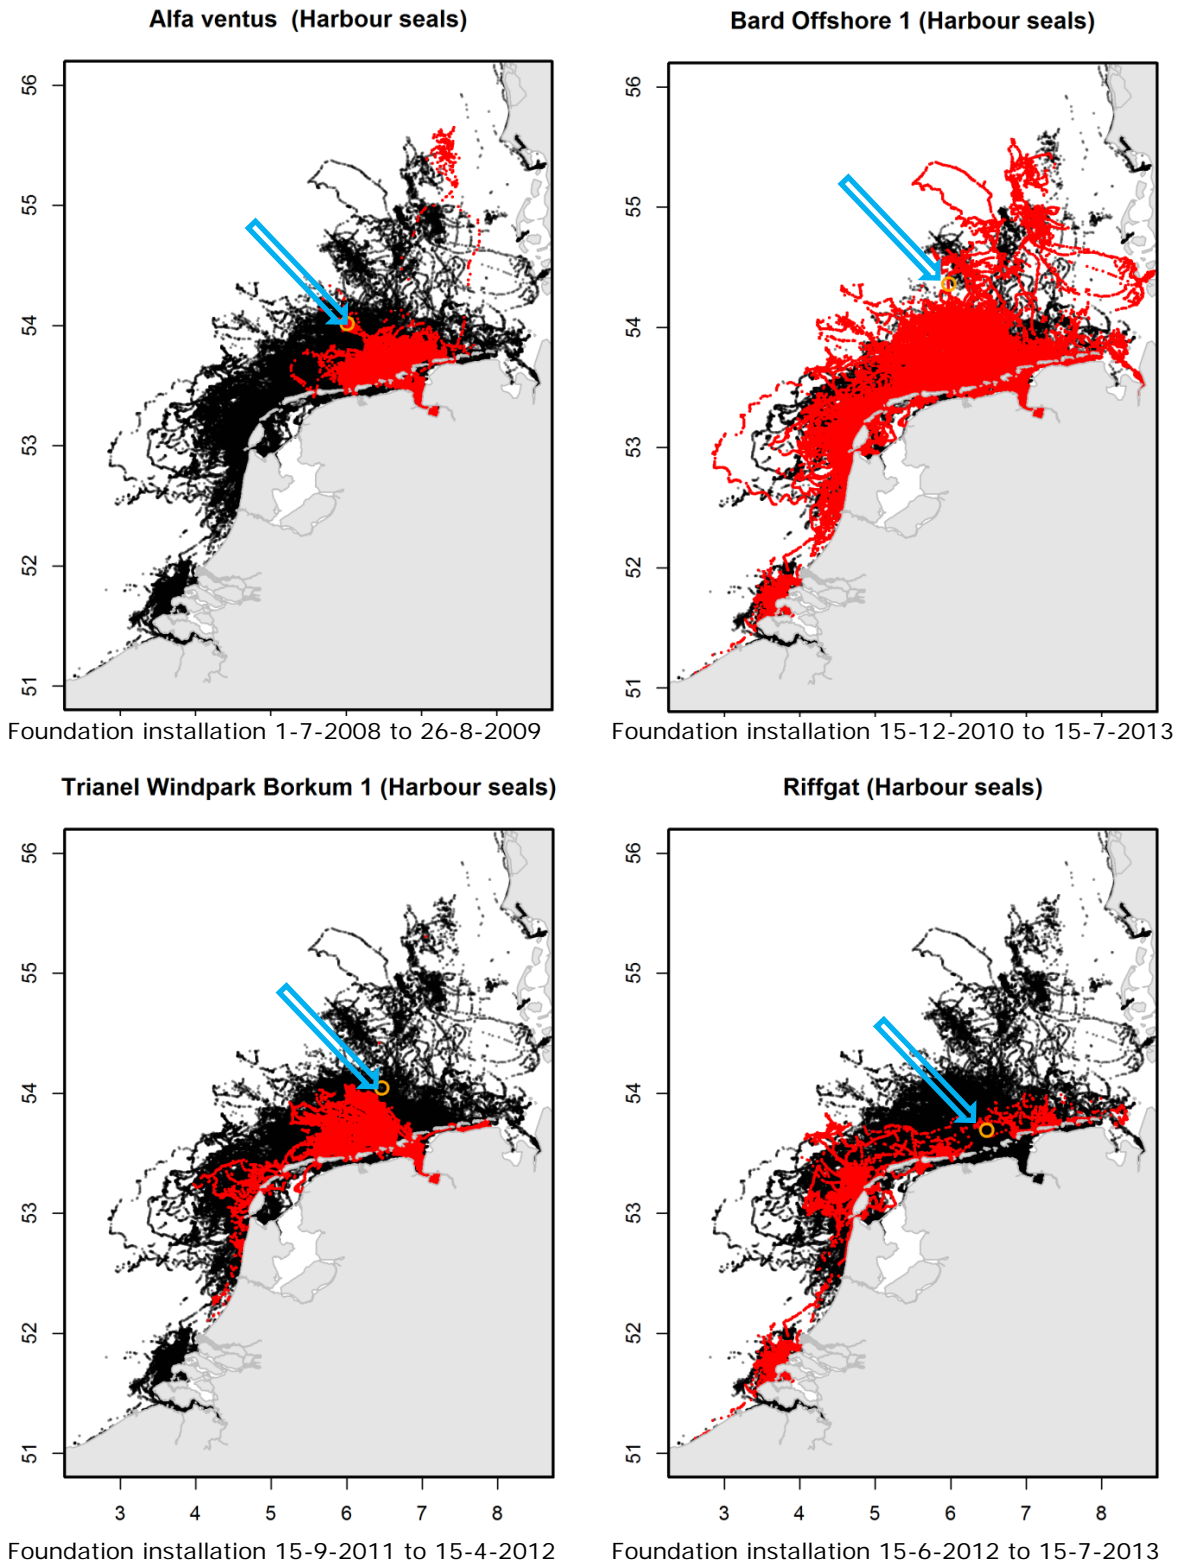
Alfa ventus (Harbour seals)

56
55
54
53
52
51

Foundation installation 1-7-2008 to 26-8-2009

Bard Offshore 1 (Harbour seals)

56
55
54
53
52
51

Foundation installation 15-12-2010 to 15-7-2013

Trianel Windpark Borkum 1 (Harbour seals)

56
55
54
53
52
51

3 4 5 6 7 8

Foundation installation 15-9-2011 to 15-4-2012

Riffgat (Harbour seals)

56
55
54
53
52
51

3 4 5 6 7 8

Foundation installation 15-6-2012 to 15-7-2013